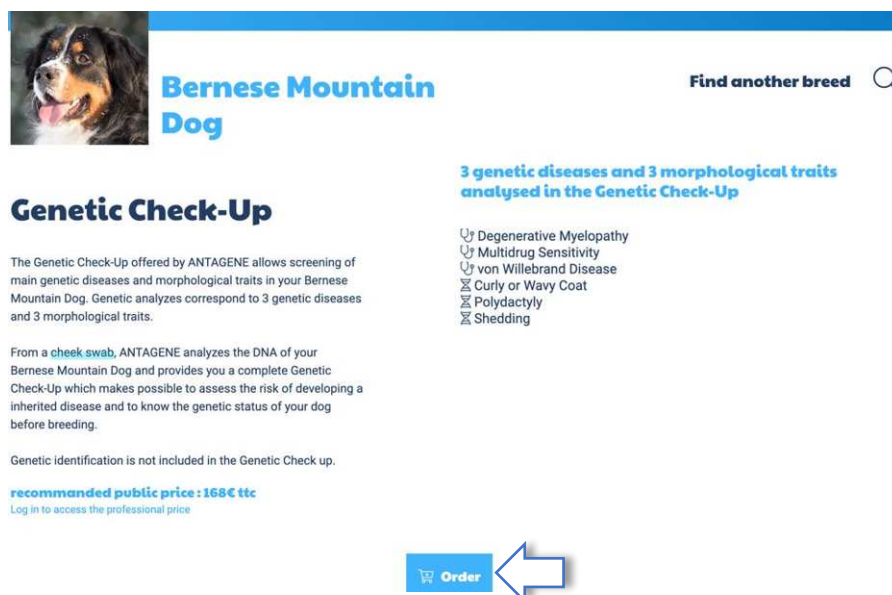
Bernese Mountain Dog

Find another breed

Genetic Check-Up

The Genetic Check-Up offered by ANTAGENE allows screening of main genetic diseases and morphological traits in your Bernese Mountain Dog. Genetic analyzes correspond to 3 genetic diseases and 3 morphological traits.

From a cheek swab, ANTAGENE analyzes the DNA of your Bernese Mountain Dog and provides you a complete Genetic Check-Up which makes possible to assess the risk of developing a inherited disease and to know the genetic status of your dog before breeding.

Genetic identification is not included in the Genetic Check up.

recommanded public price : 168€ ttc
Log in to access the professional price

3 genetic diseases and 3 morphological traits analysed in the Genetic Check-Up

Degenerative Myelopathy
Multidrug Sensitivity
von Willebrand Disease
Curly or Wavy Coat
Polydactyly
Shedding

Order